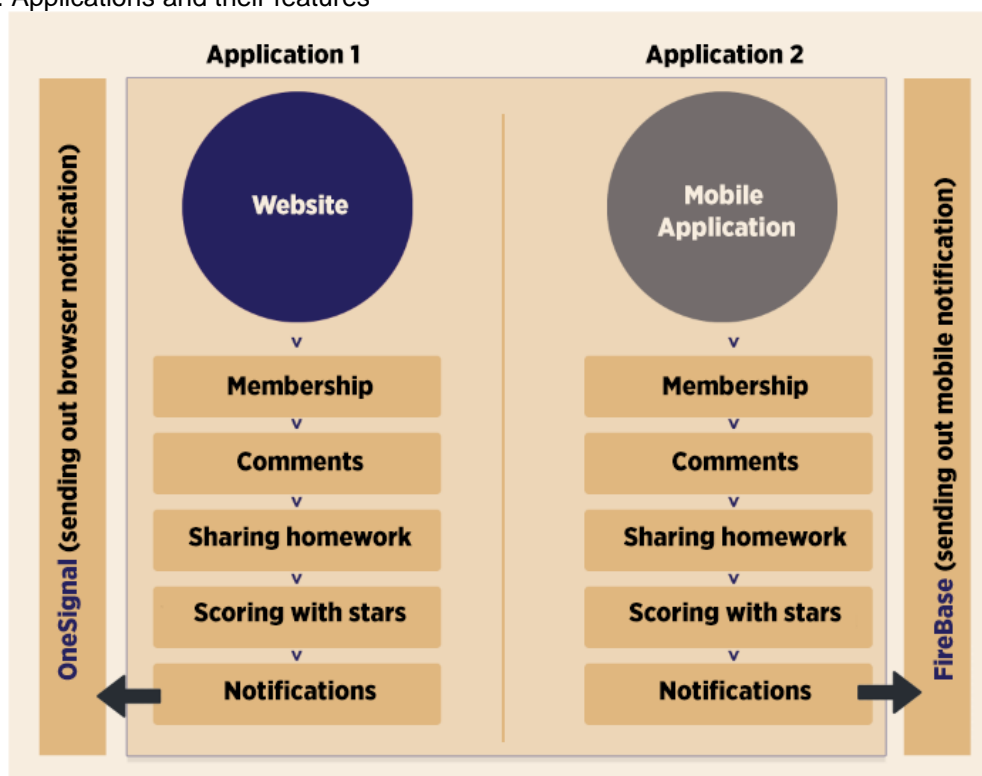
: Applications and their features

Application 1

Website

v

Membership

v

Comments

v

Sharing homework

v

Scoring with stars

v

Notifications

Application 2

Mobile Application

v

Membership

v

Comments

v

Sharing homework

v

Scoring with stars

v

Notifications

OneSignal (sending out browser notification)

FireBase (sending out mobile notification)